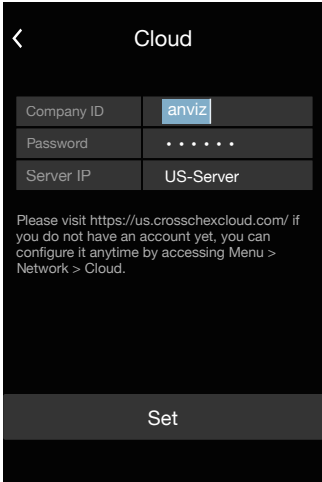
<

Cloud

| Company ID | anviz |
|---|---|
| Password | •••••• |
| Server IP | US-Server |

Please visit https://us.crosschexcloud.com/ if you do not have an account yet, you can configure it anytime by accessing Menu > Network > Cloud.

Set